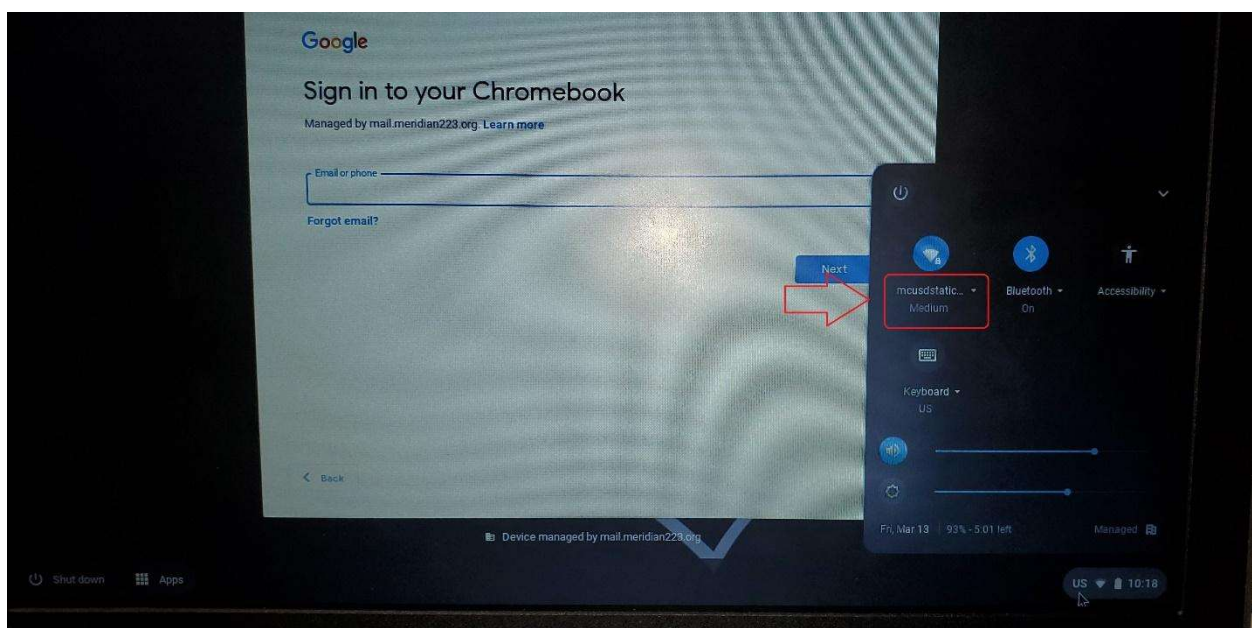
Google

Sign in to your Chromebook

Managed by mail.meridian223.org. Learn more

Email or phone

Forgot email?

Next

< Back

mcusdstatic... ▾
Medium

Bluetooth ▾
On

Accessibility ▾

Keyboard ▾
US

Fri, Mar 13 | 93% - 5:01 left

Managed

Device managed by mail.meridian223.org

Shut down

Apps

US 10:18